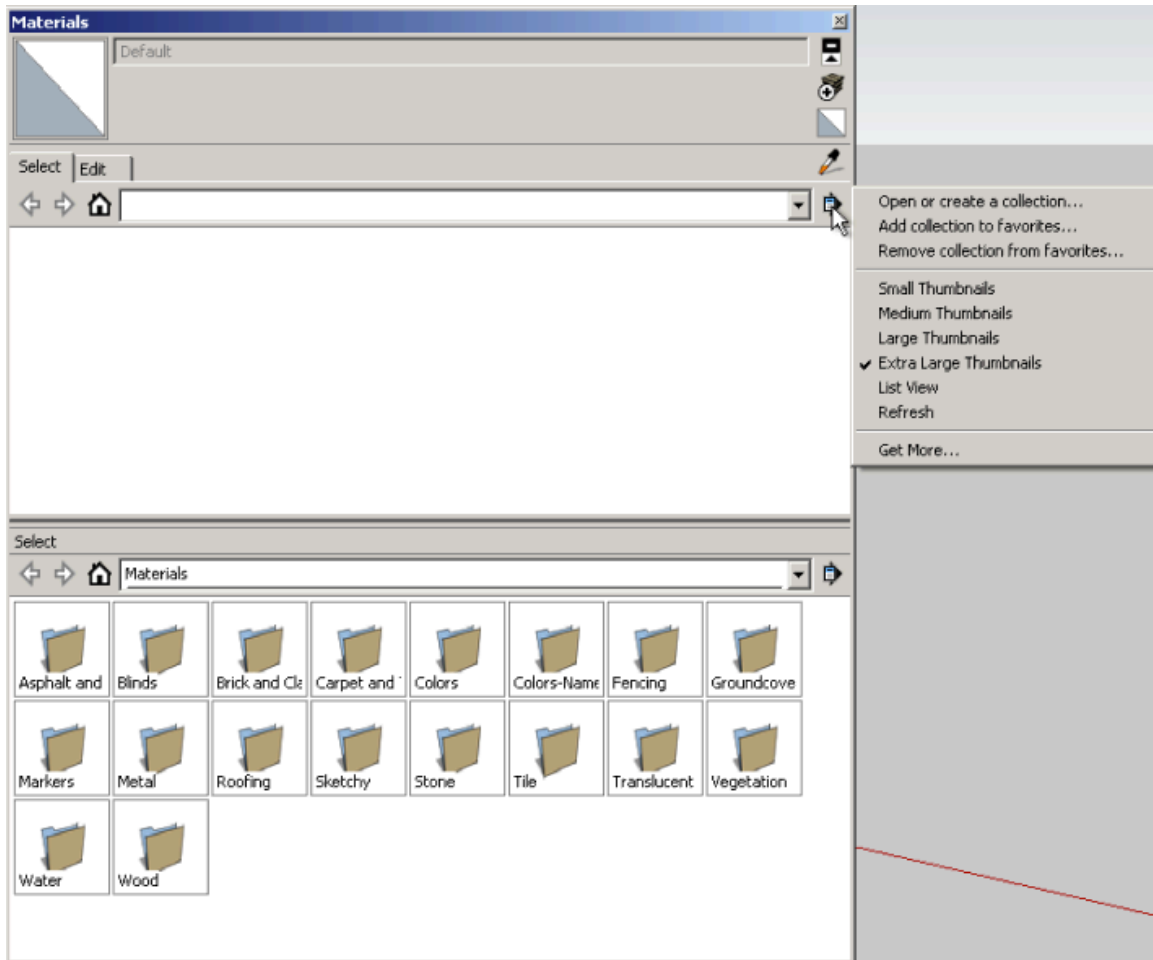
Materials

Default

Select Edit

Open or create a collection...
Add collection to favorites...
Remove collection from favorites...

Small Thumbnails
Medium Thumbnails
Large Thumbnails
✔ Extra Large Thumbnails
List View
Refresh

Get More...

Select

Materials

Asphalt and
Blinds
Brick and Cla
Carpet and
Colors
Colors-Name
Fencing
Groundcove
Markers
Metal
Roofing
Sketchy
Stone
Tile
Translucent
Vegetation
Water
Wood